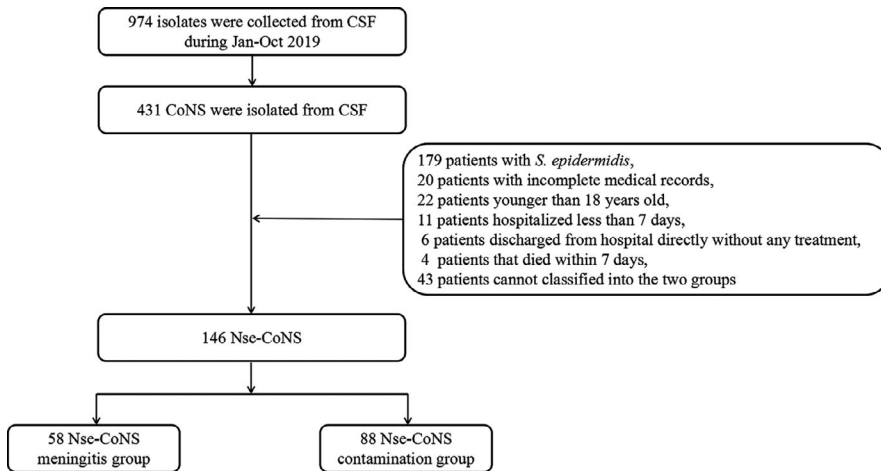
974 isolates were collected from CSF during Jan-Oct 2019

431 CoNS were isolated from CSF

179 patients with S. epidermidis,
20 patients with incomplete medical records,
22 patients younger than 18 years old,
11 patients hospitalized less than 7 days,
6 patients discharged from hospital directly without any treatment,
4 patients that died within 7 days,
43 patients cannot classified into the two groups

146 Nse-CoNS

58 Nse-CoNS meningitis group

88 Nse-CoNS contamination group